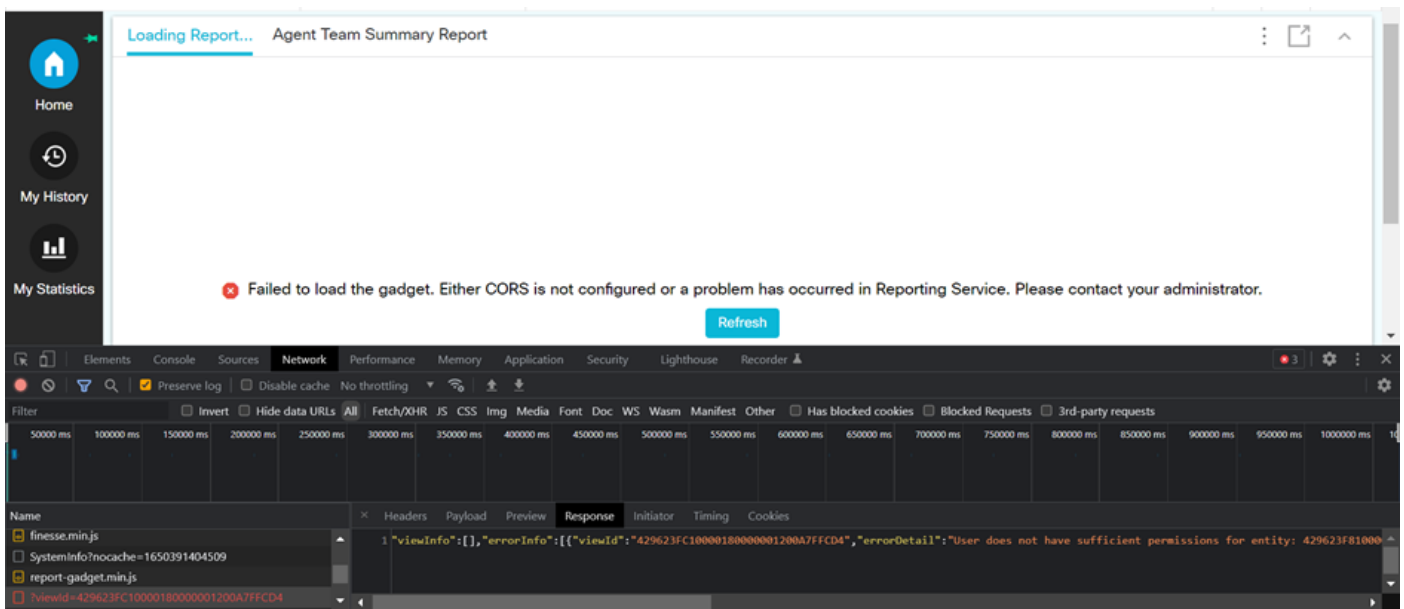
Home

My History

My Statistics

Loading Report... Agent Team Summary Report

Failed to load the gadget. Either CORS is not configured or a problem has occurred in Reporting Service. Please contact your administrator.

Refresh

Elements Console Sources Network Performance Memory Application Security Lighthouse Recorder

3

Preserve log Disable cache No throttling

Filter Invert Hide data URLs All Fetch/XHR JS CSS Img Media Font Doc WS Wasm Manifest Other Has blocked cookies Blocked Requests 3rd-party requests

50000 ms 100000 ms 150000 ms 200000 ms 250000 ms 300000 ms 350000 ms 400000 ms 450000 ms 500000 ms 550000 ms 600000 ms 650000 ms 700000 ms 750000 ms 800000 ms 850000 ms 900000 ms 950000 ms 1000000 ms

Name
finesse.min.js
SystemInfo?nocache=1650391404509
report-gadget.min.js
?viewId=429623FC10000180000001200A7FFCD4

Headers Payload Preview Response Initiator Timing Cookies

1 "viewInfo":[],"errorInfo":[{"viewId":"429623FC10000180000001200A7FFCD4","errorDetail":"User does not have sufficient permissions for entity: 429623F8100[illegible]